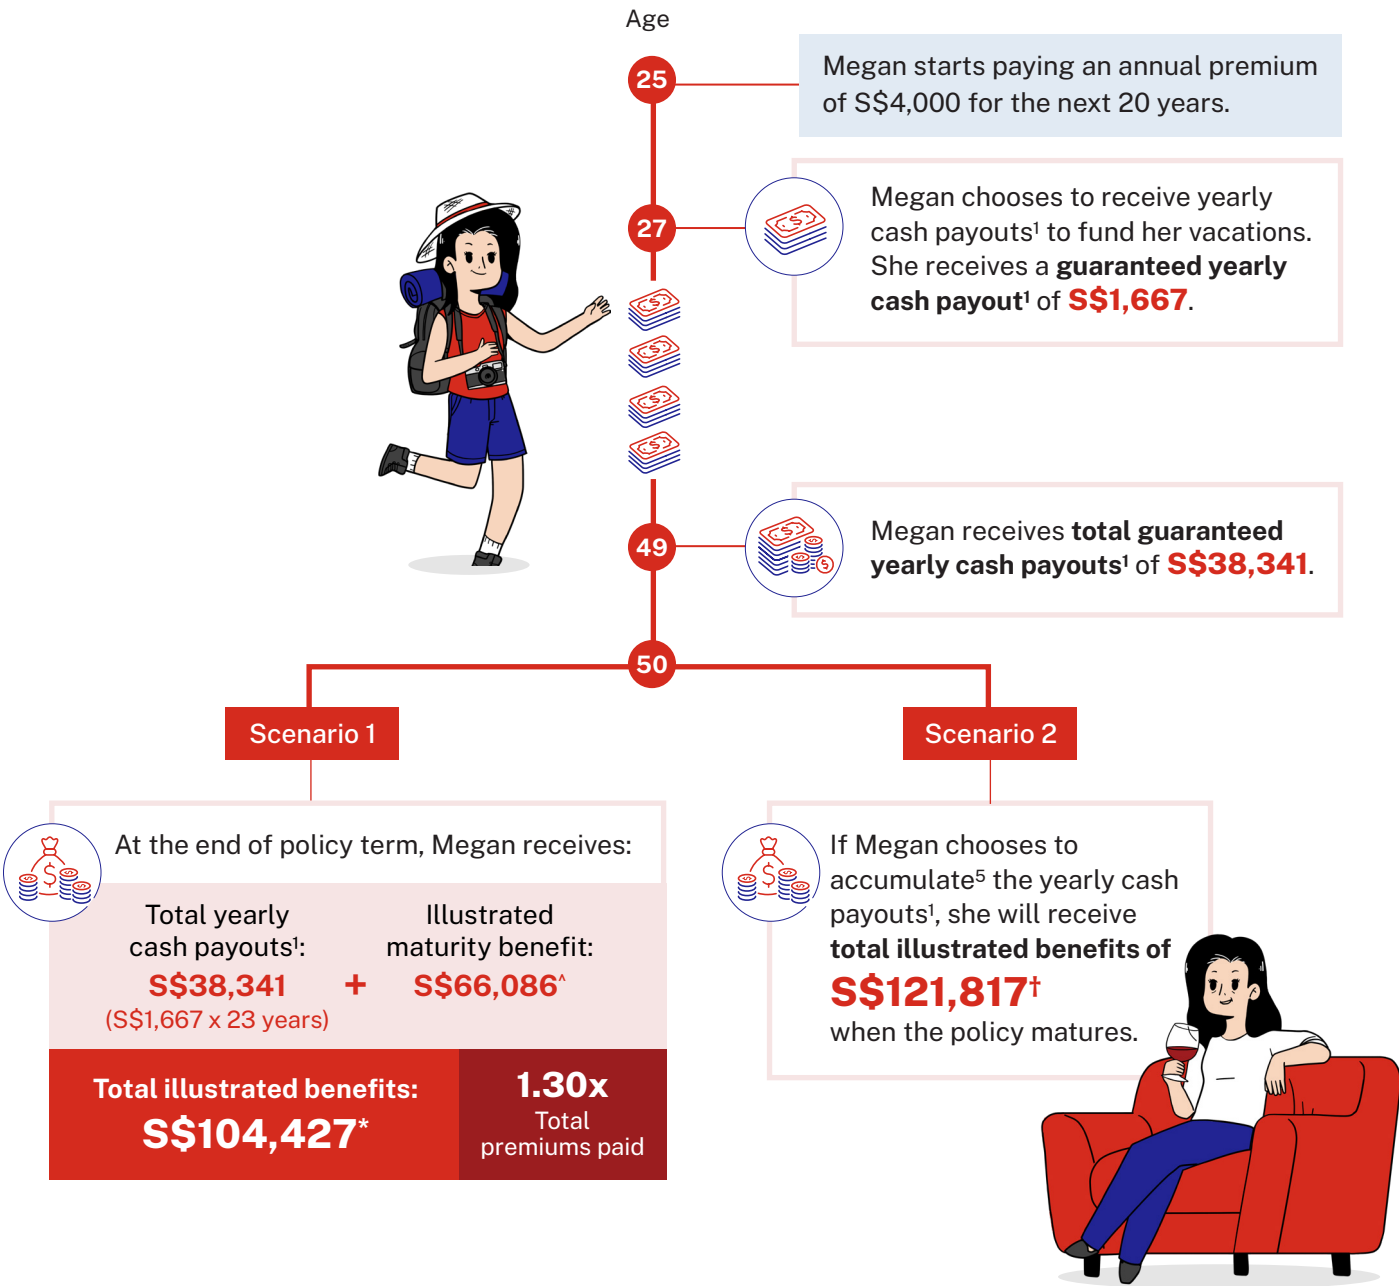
Age

25

Megan starts paying an annual premium of S$4,000 for the next 20 years.

27

Megan chooses to receive yearly cash payouts¹ to fund her vacations. She receives a **guaranteed yearly cash payout¹** of **S$1,667**.

49

Megan receives **total guaranteed yearly cash payouts¹** of **S$38,341**.

50

Scenario 1

At the end of policy term, Megan receives:

Total yearly cash payouts¹:
S$38,341
(S$1,667 x 23 years)

+

Illustrated maturity benefit:
S$66,086^

Total illustrated benefits:
S$104,427*

1.30x
Total premiums paid

Scenario 2

If Megan chooses to accumulate⁵ the yearly cash payouts¹, she will receive **total illustrated benefits of**
**S$121,817†**
when the policy matures.